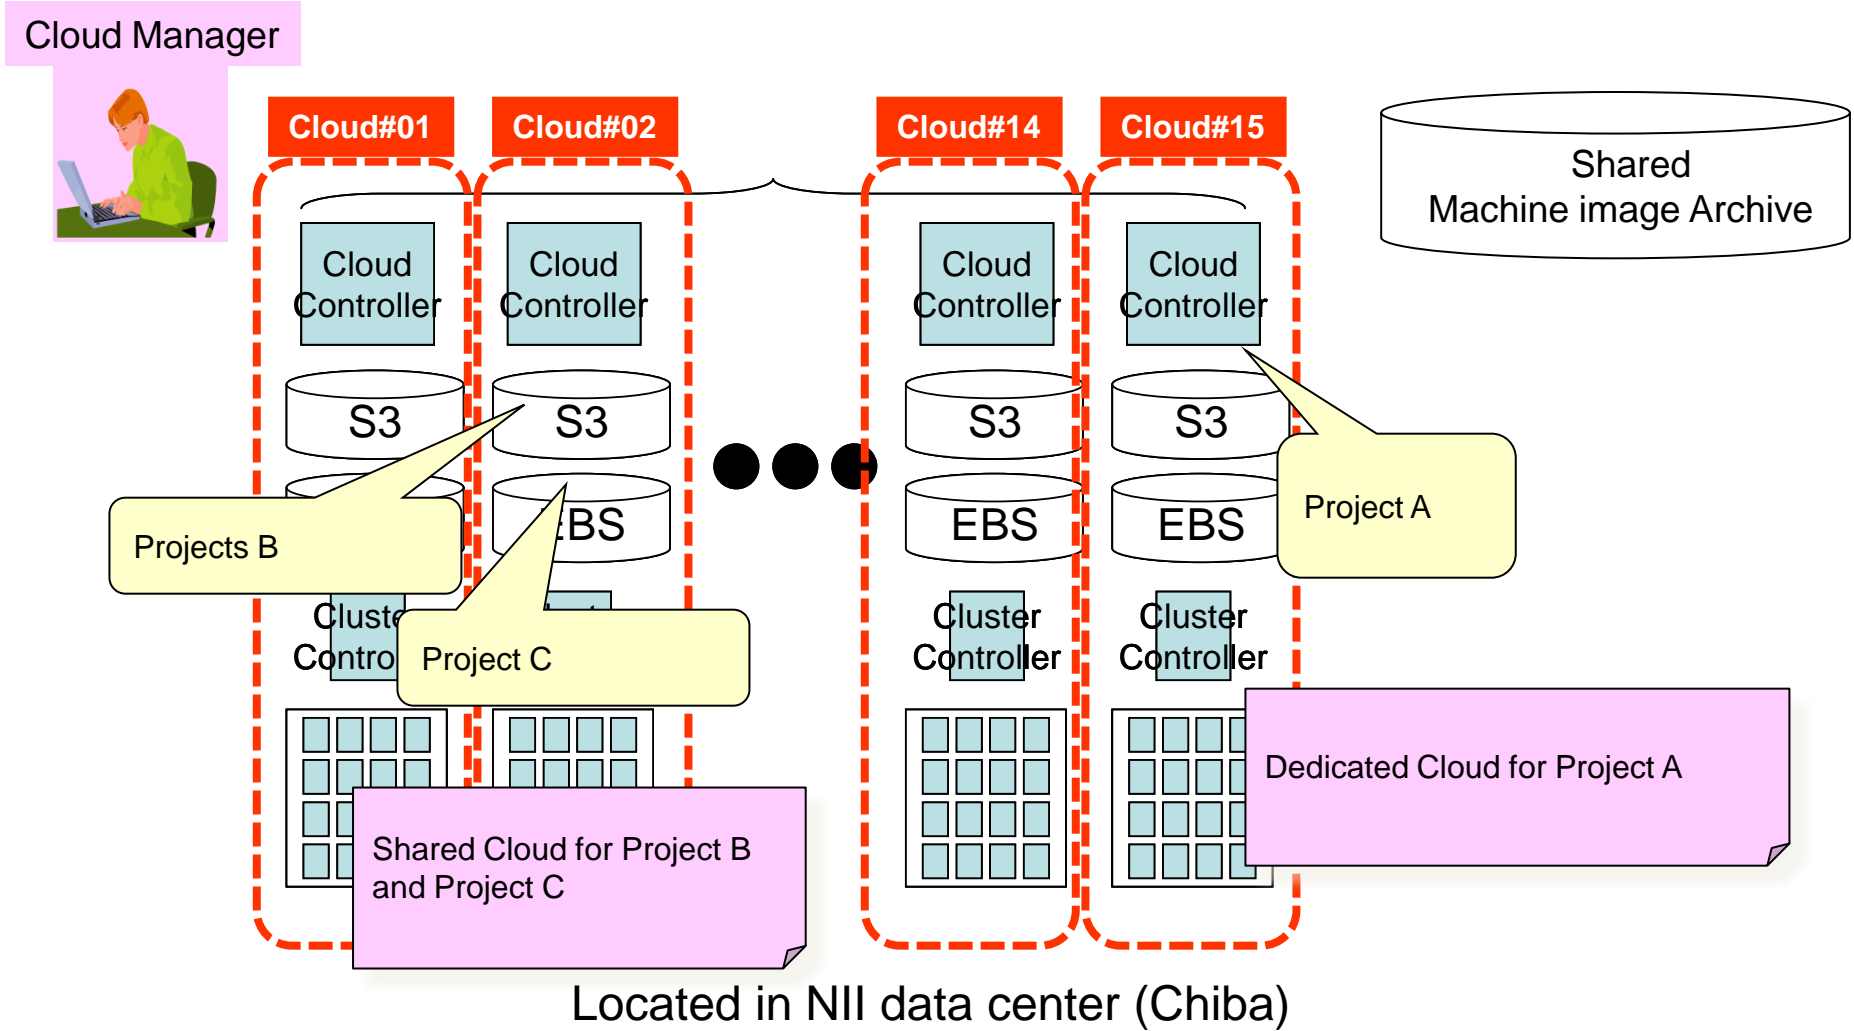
Cloud Manager

Cloud#01

Cloud#02

Cloud#14

Cloud#15

Shared Machine image Archive

Cloud Controller

Cloud Controller

Cloud Controller

Cloud Controller

S3

S3

S3

S3

EBS

EBS

EBS

Projects B

Project A

Cluste Contro

Project C

Cluster Controller

Cluster Controller

Dedicated Cloud for Project A

Shared Cloud for Project B and Project C

Located in NII data center (Chiba)